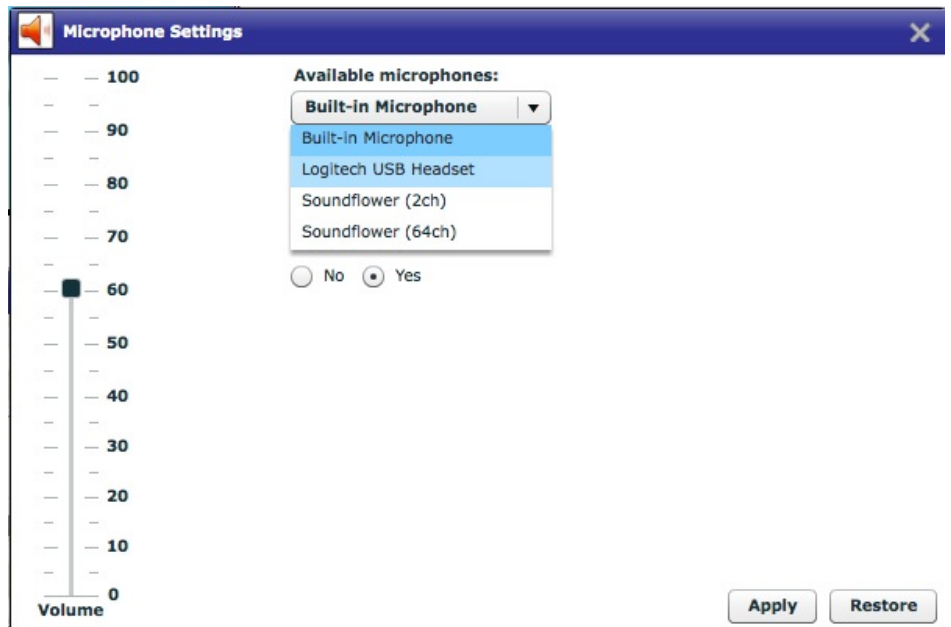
Microphone Settings

100
90
80
70
60
50
40
30
20
10
0
Volume

Available microphones:

Built-in Microphone

Built-in Microphone
Logitech USB Headset
Soundflower (2ch)
Soundflower (64ch)

No Yes

Apply Restore